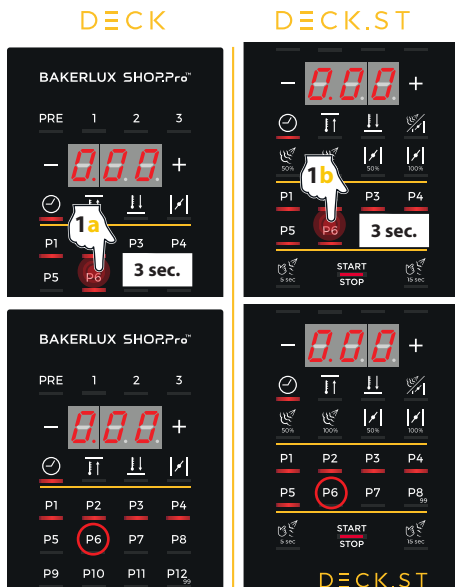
DECK

DECK.ST

BAKERLUX SHOP.Pro™

PRE 1 2 3

– 0.0.0. +

1a

P1 P2 P3 P4

P5 P6

3 sec.

– 0.0.0. +

50% 100%

1b

P1 P3 P4

P5 P6

3 sec.

5 sec START STOP 15 sec

BAKERLUX SHOP.Pro™

PRE 1 2 3

– 0.0.0. +

P1 P2 P3 P4

P5 P6 P7 P8

P9 P10 P11 P12 99

– 0.0.0. +

50% 100% 50% 100%

P1 P2 P3 P4

P5 P6 P7 P8 99

5 sec START STOP 15 sec

DECK.ST